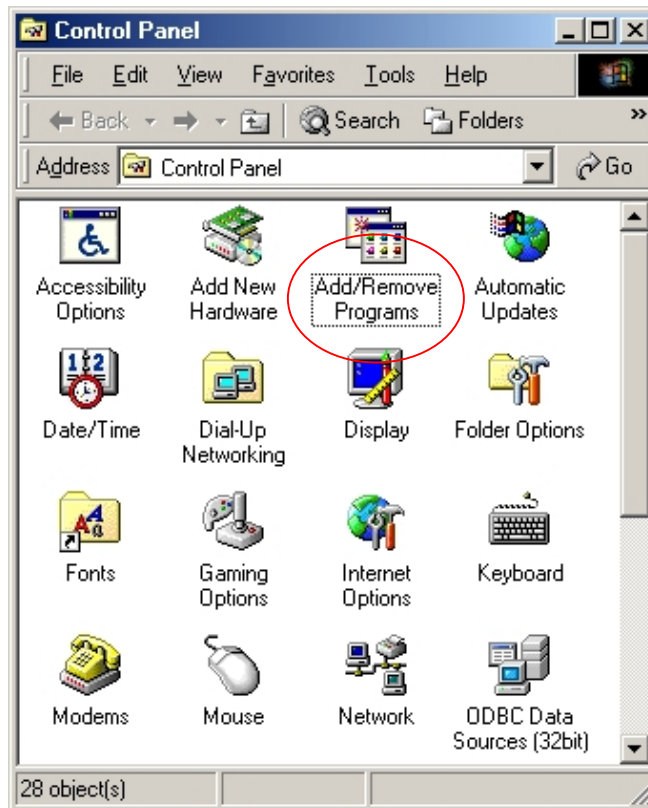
Control Panel

File Edit View Favorites Tools Help

Back Search Folders

Address Control Panel Go

Accessibility Options

Add New Hardware

Add/Remove Programs

Automatic Updates

Date/Time

Dial-Up Networking

Display

Folder Options

Fonts

Gaming Options

Internet Options

Keyboard

Modems

Mouse

Network

ODBC Data Sources (32bit)

28 object(s)